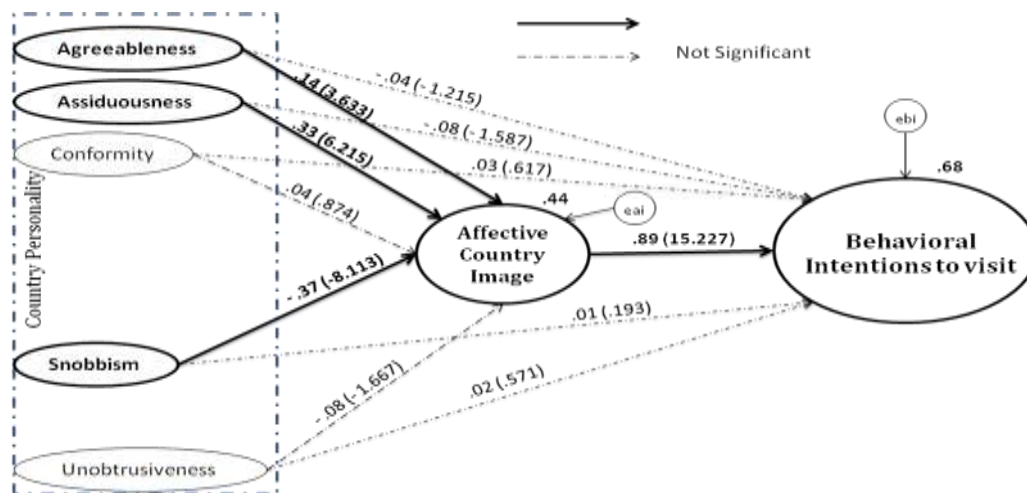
Not Significant

Country Personality

Agreeableness

Assiduousness

Conformity

Snobbism

Unobtrusiveness

-.04 (-1.215)

.14 (3.633)

-.08 (-1.587)

.33 (6.215)

.03 (.617)

.04 (.874)

-.37 (-8.113)

.01 (.193)

-.08 (-1.667)

.02 (.571)

.44

eai

Affective Country Image

.89 (15.227)

ebi

.68

Behavioral Intentions to visit